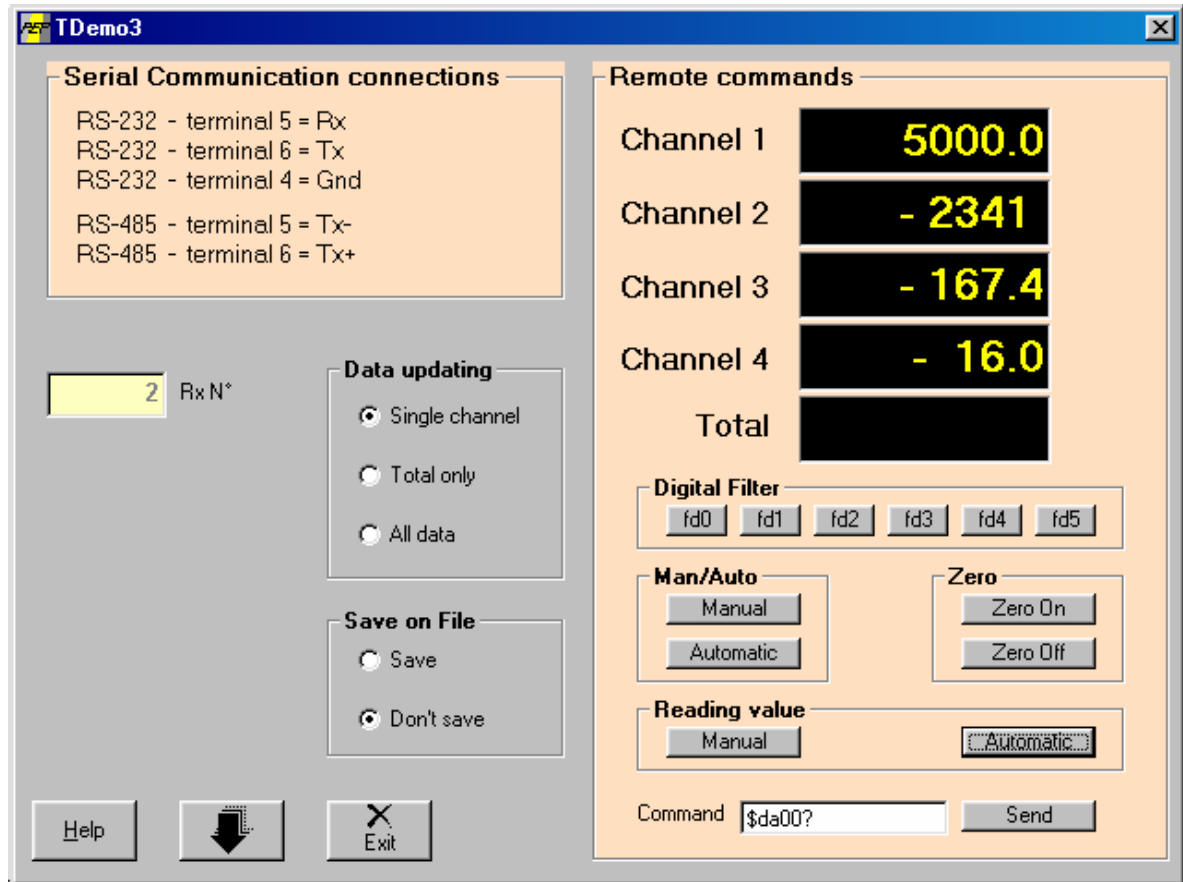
TDemo3

Serial Communication connections

RS-232 - terminal 5 = Rx
RS-232 - terminal 6 = Tx
RS-232 - terminal 4 = Gnd

RS-485 - terminal 5 = Tx-
RS-485 - terminal 6 = Tx+

2 Rx N°

Data updating
Single channel
Total only
All data

Save on File
Save
Don't save

Help
Exit

Remote commands
Channel 1 5000.0
Channel 2 - 2341
Channel 3 - 167.4
Channel 4 - 16.0
Total

Digital Filter
fd0 fd1 fd2 fd3 fd4 fd5

Man/Auto
Manual
Automatic

Zero
Zero On
Zero Off

Reading value
Manual
Automatic

Command $da00? Send